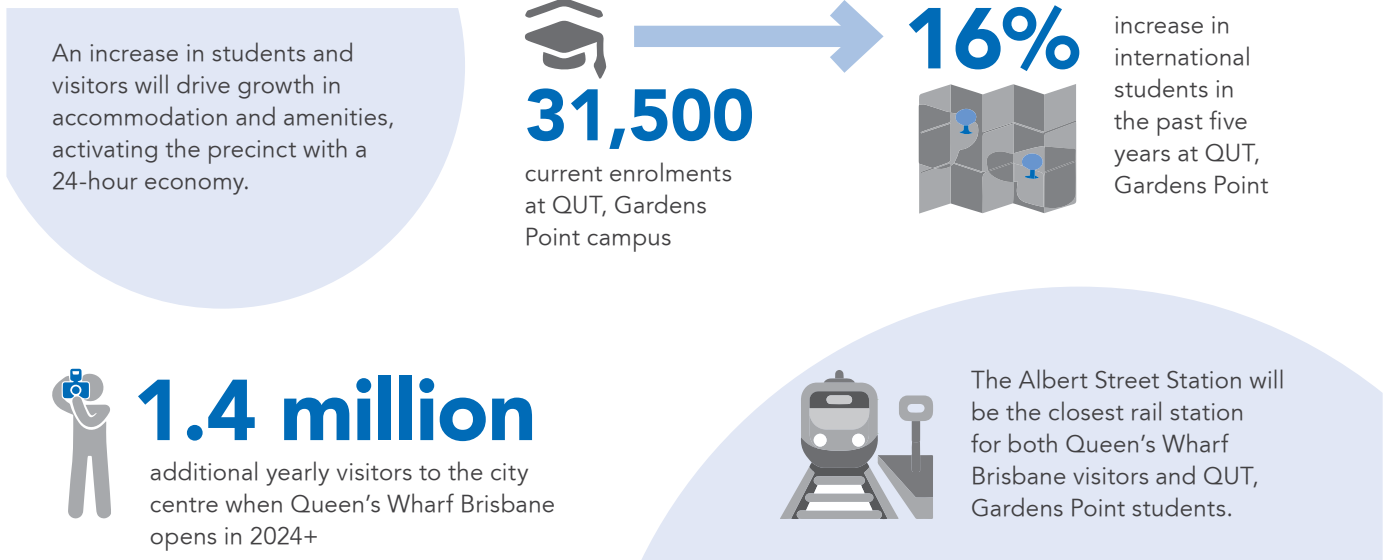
An increase in students and visitors will drive growth in accommodation and amenities, activating the precinct with a 24-hour economy.

31,500

current enrolments at QUT, Gardens Point campus

16%

increase in international students in the past five years at QUT, Gardens Point

1.4 million

additional yearly visitors to the city centre when Queen's Wharf Brisbane opens in 2024+

The Albert Street Station will be the closest rail station for both Queen's Wharf Brisbane visitors and QUT, Gardens Point students.